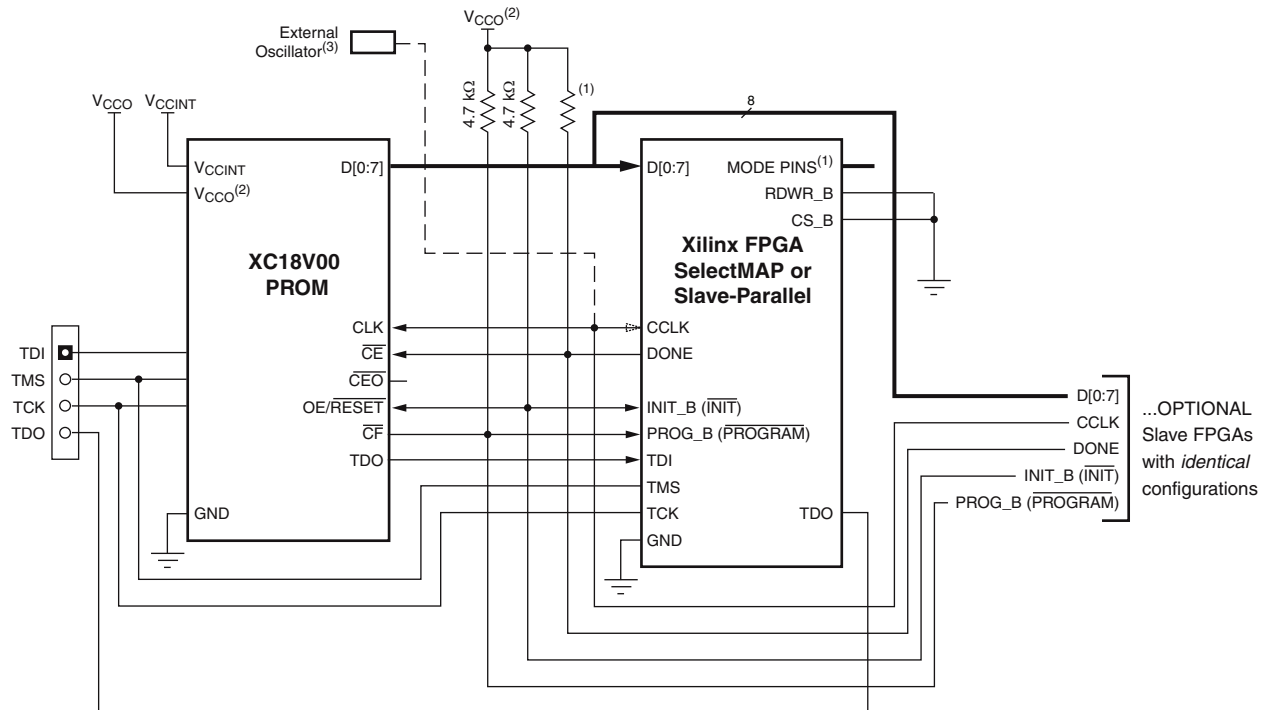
External Oscillator$^{(3)}$

$V_{CCO}^{(2)}$

4.7 kΩ
4.7 kΩ
(1)

8

$V_{CCO}$ $V_{CCINT}$

$V_{CCINT}$
$V_{CCO}^{(2)}$
D[0:7]

XC18V00
PROM

CLK
$\overline{CE}$
$\overline{CEO}$
OE/$\overline{RESET}$
$\overline{CF}$
TDO

GND

TDI
TMS
TCK
TDO

D[0:7]
MODE PINS$^{(1)}$
RDWR_B
CS_B

Xilinx FPGA
SelectMAP or
Slave-Parallel

CCLK
DONE

INIT_B ($\overline{INIT}$)
PROG_B ($\overline{PROGRAM}$)
TDI
TMS
TCK
GND
TDO

D[0:7]
CCLK
DONE
INIT_B ($\overline{INIT}$)
PROG_B ($\overline{PROGRAM}$)

...OPTIONAL
Slave FPGAs
with *identical*
configurations